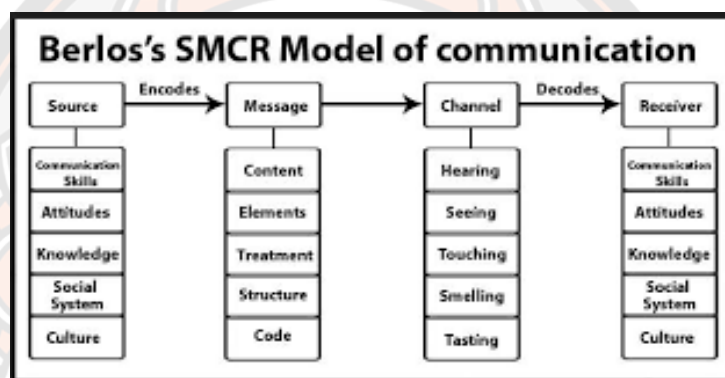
Berlos's SMCR Model of communication

Source
Encodes
Message
Channel
Decodes
Receiver

Communication Skills
Attitudes
Knowledge
Social System
Culture

Content
Elements
Treatment
Structure
Code

Hearing
Seeing
Touching
Smelling
Tasting

Communication Skills
Attitudes
Knowledge
Social System
Culture